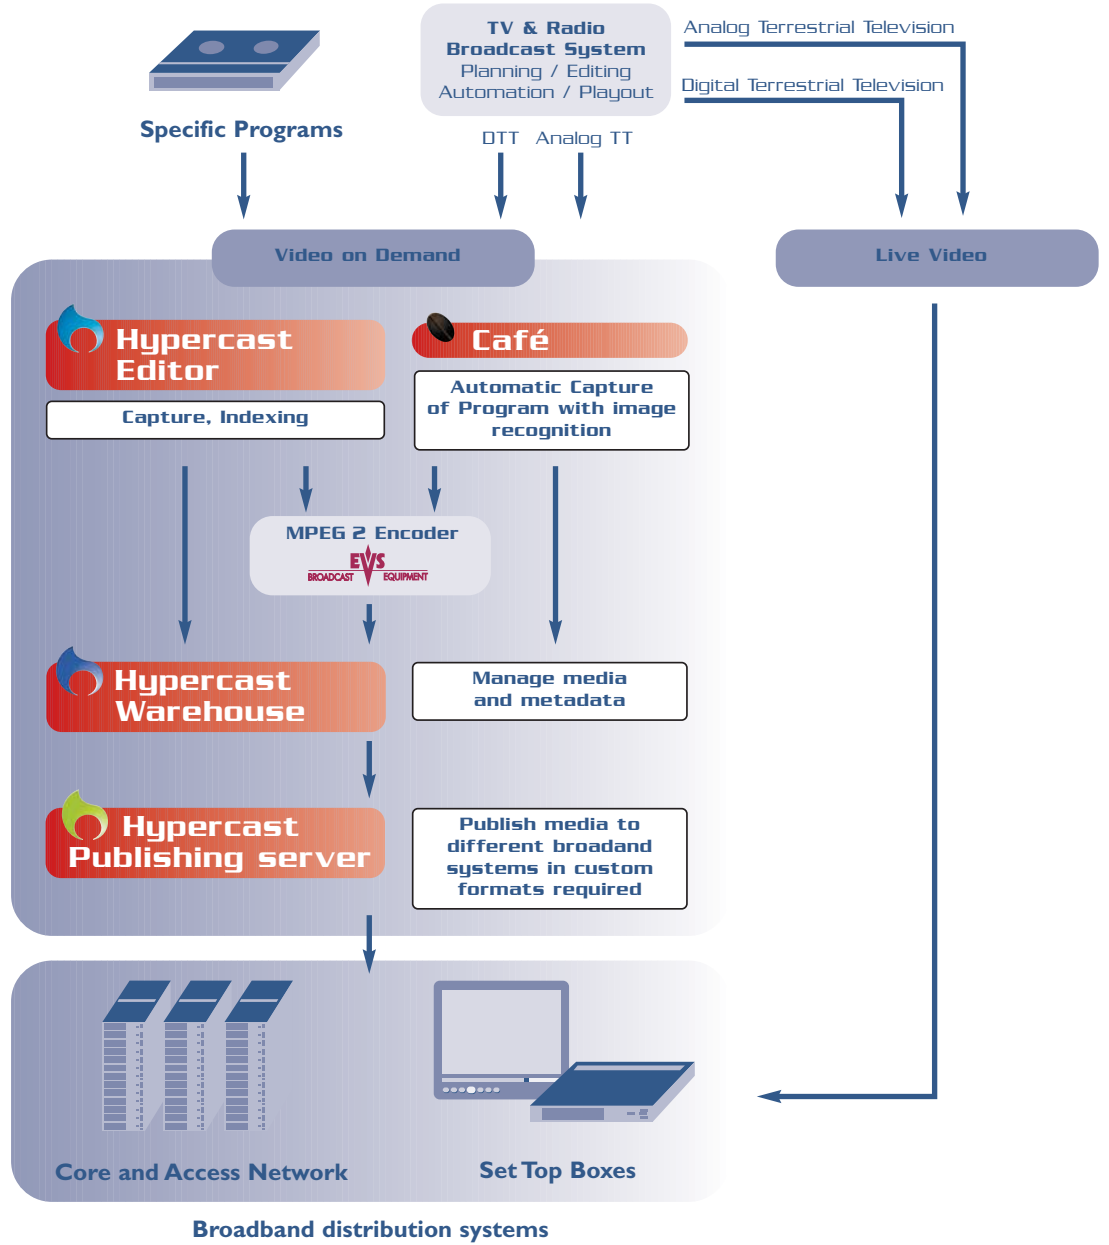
Specific Programs

TV & Radio
Broadcast System
Planning / Editing
Automation / Playout

Analog Terrestrial Television

Digital Terrestrial Television

DTT Analog TT

Video on Demand

Live Video

Hypercast Editor

Capture, Indexing

Café

Automatic Capture of Program with image recognition

MPEG 2 Encoder
EVS
BROADCAST EQUIPMENT

Hypercast Warehouse

Manage media and metadata

Hypercast Publishing server

Publish media to different broadand systems in custom formats required

Core and Access Network

Set Top Boxes

Broadband distribution systems